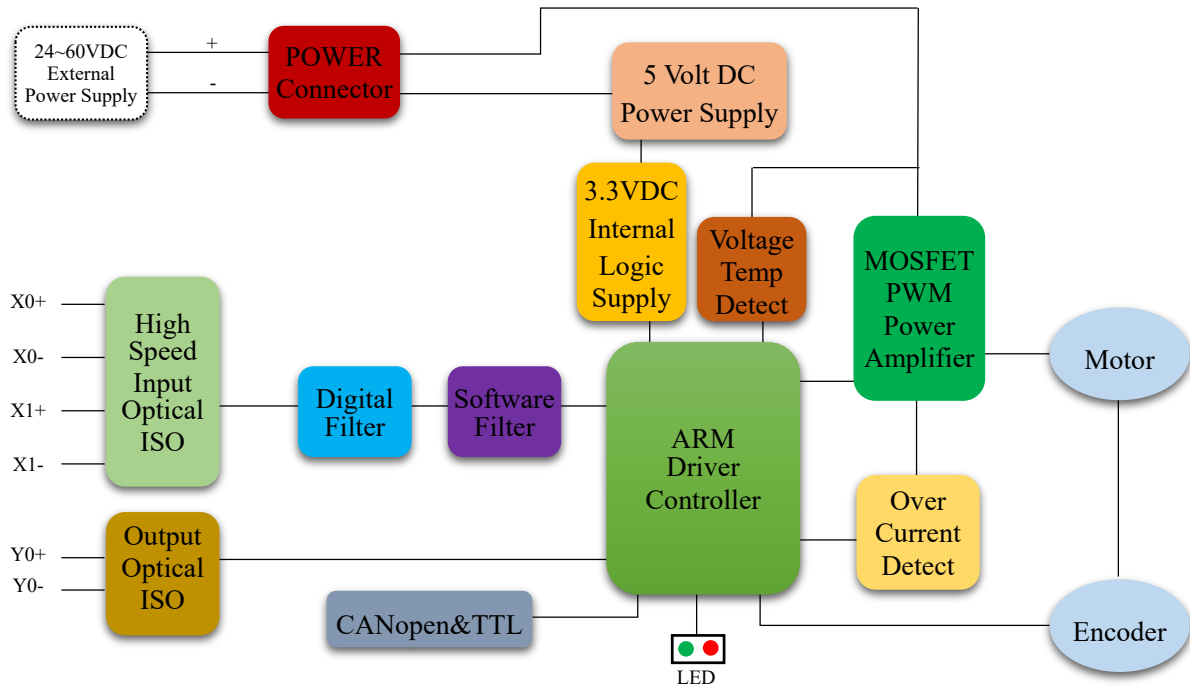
24~60VDC
External
Power Supply

+

-

POWER
Connector

5 Volt DC
Power Supply

3.3VDC
Internal
Logic
Supply

Voltage
Temp
Detect

MOSFET
PWM
Power
Amplifier

Motor

X0+

X0-

X1+

X1-

High
Speed
Input
Optical
ISO

Digital
Filter

Software
Filter

ARM
Driver
Controller

Over
Current
Detect

Y0+

Y0-

Output
Optical
ISO

CANopen&TTL

LED

Encoder